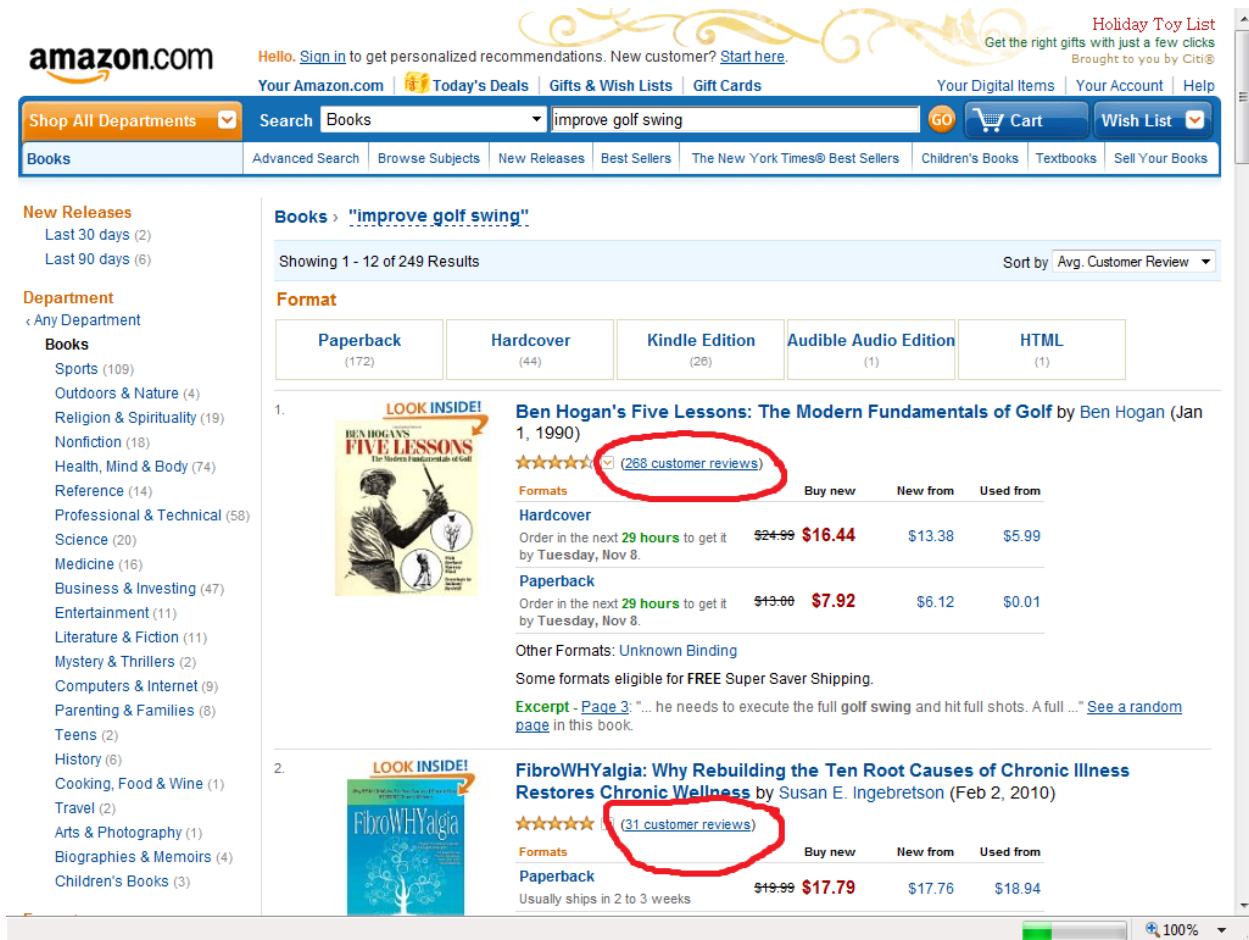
amazon.com

Hello. Sign in to get personalized recommendations. New customer? Start here.

Holiday Toy List
Get the right gifts with just a few clicks
Brought to you by Citi®

Your Amazon.com | Today's Deals | Gifts & Wish Lists | Gift Cards

Your Digital Items | Your Account | Help

Shop All Departments | Search Books | improve golf swing | GO | Cart | Wish List

Books | Advanced Search | Browse Subjects | New Releases | Best Sellers | The New York Times® Best Sellers | Children's Books | Textbooks | Sell Your Books

New Releases
Last 30 days (2)
Last 90 days (6)

Department
‹ Any Department
Books
Sports (109)
Outdoors & Nature (4)
Religion & Spirituality (19)
Nonfiction (18)
Health, Mind & Body (74)
Reference (14)
Professional & Technical (58)
Science (20)
Medicine (16)
Business & Investing (47)
Entertainment (11)
Literature & Fiction (11)
Mystery & Thrillers (2)
Computers & Internet (9)
Parenting & Families (8)
Teens (2)
History (6)
Cooking, Food & Wine (1)
Travel (2)
Arts & Photography (1)
Biographies & Memoirs (4)
Children's Books (3)

Books › "improve golf swing"

Showing 1 - 12 of 249 Results

Sort by Avg. Customer Review

Format

| Paperback (172) | Hardcover (44) | Kindle Edition (26) | Audible Audio Edition (1) | HTML (1) |
|---|---|---|---|---|

1.
LOOK INSIDE!
BEN HOGAN'S FIVE LESSONS The Modern Fundamentals of Golf

Ben Hogan's Five Lessons: The Modern Fundamentals of Golf by Ben Hogan (Jan 1, 1990)

(268 customer reviews)

| Formats | Buy new | New from | Used from |
|---|---|---|---|
| Hardcover Order in the next 29 hours to get it by Tuesday, Nov 8. | ~~$24.99~~ $16.44 | $13.38 | $5.99 |
| Paperback Order in the next 29 hours to get it by Tuesday, Nov 8. | ~~$13.00~~ $7.92 | $6.12 | $0.01 |

Other Formats: Unknown Binding

Some formats eligible for FREE Super Saver Shipping.

Excerpt - Page 3: "... he needs to execute the full golf swing and hit full shots. A full ..." See a random page in this book.

2.
LOOK INSIDE!
FibroWHYalgia

FibroWHYalgia: Why Rebuilding the Ten Root Causes of Chronic Illness Restores Chronic Wellness by Susan E. Ingebretson (Feb 2, 2010)

(31 customer reviews)

| Formats | Buy new | New from | Used from |
|---|---|---|---|
| Paperback Usually ships in 2 to 3 weeks | ~~$19.99~~ $17.79 | $17.76 | $18.94 |

100%